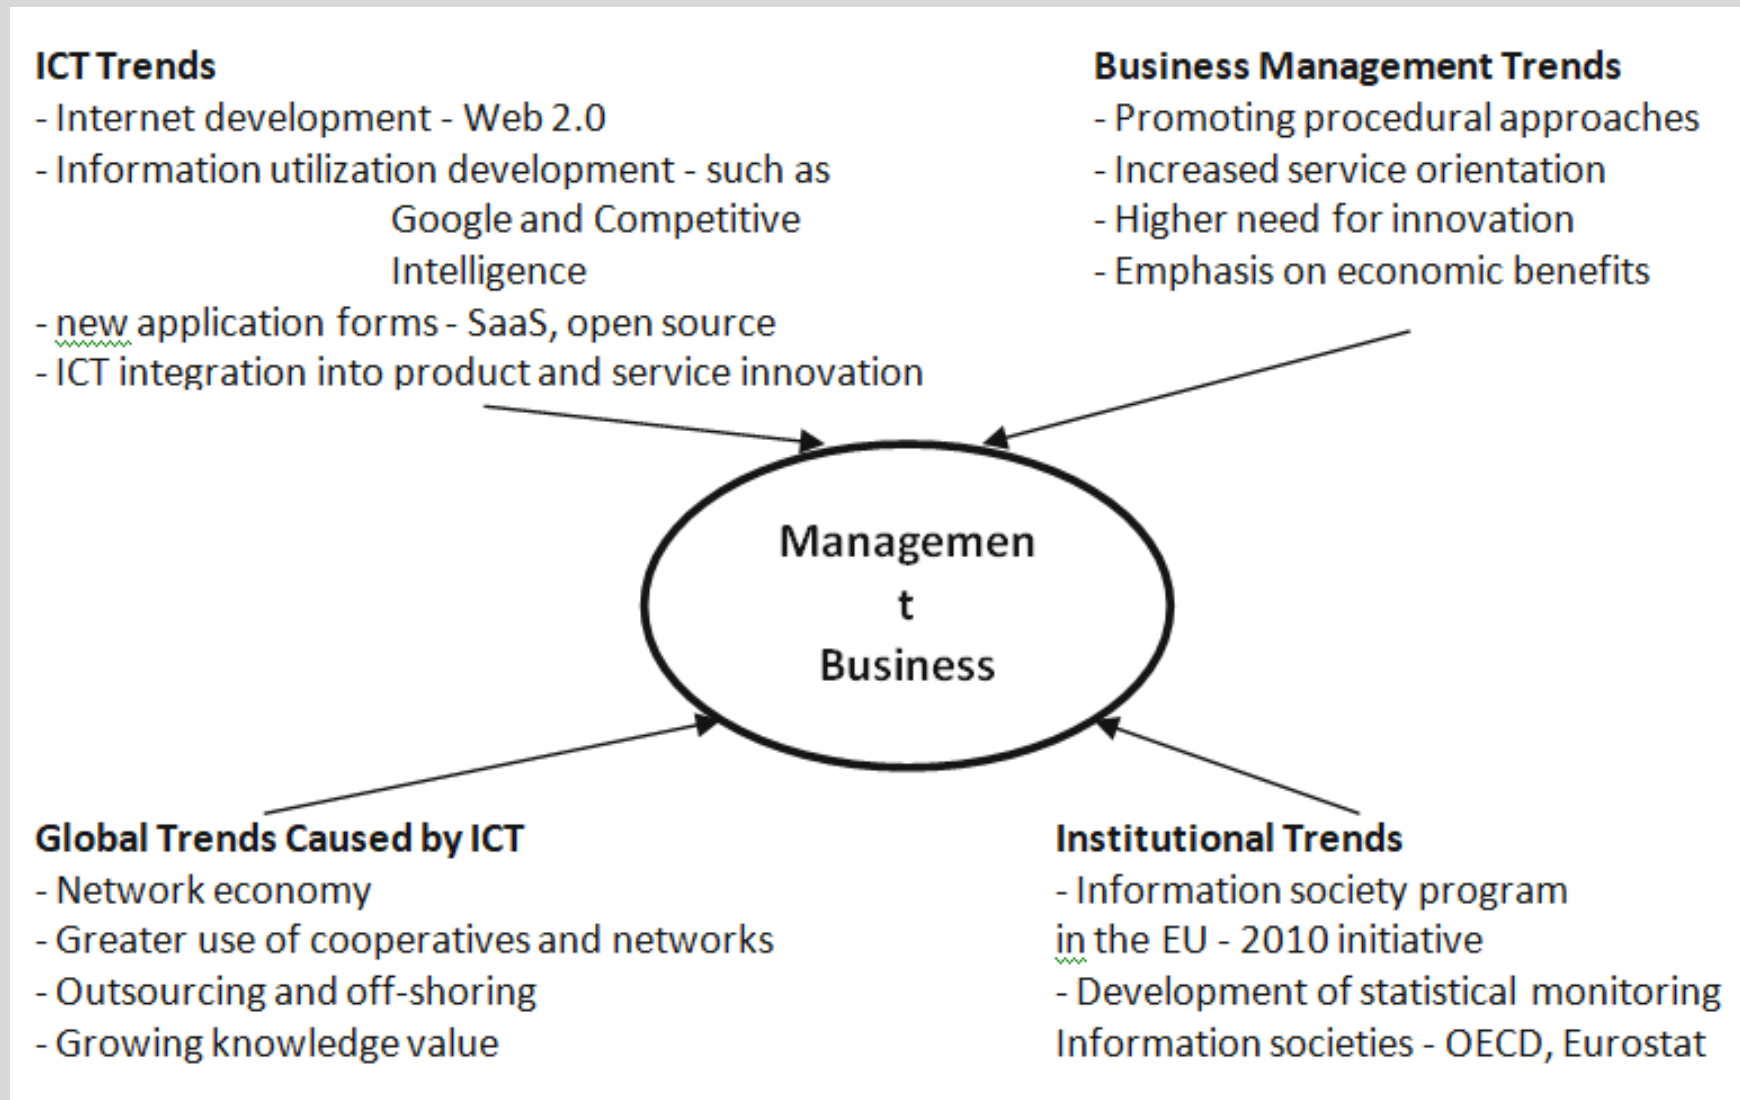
**ICT Trends**
- Internet development - Web 2.0
- Information utilization development - such as Google and Competitive Intelligence
- new application forms - SaaS, open source
- ICT integration into product and service innovation

**Business Management Trends**
- Promoting procedural approaches
- Increased service orientation
- Higher need for innovation
- Emphasis on economic benefits

Managemen
t
Business

**Global Trends Caused by ICT**
- Network economy
- Greater use of cooperatives and networks
- Outsourcing and off-shoring
- Growing knowledge value

**Institutional Trends**
- Information society program in the EU - 2010 initiative
- Development of statistical monitoring Information societies - OECD, Eurostat